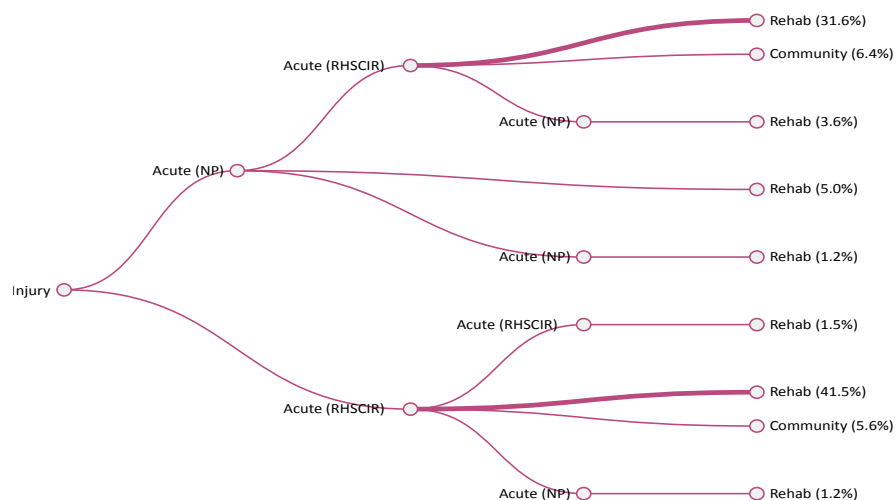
Injury

Acute (NP)

Acute (RHSCIR)

Rehab (31.6%)

Community (6.4%)

Acute (NP)

Rehab (3.6%)

Rehab (5.0%)

Acute (NP)

Rehab (1.2%)

Acute (RHSCIR)

Acute (RHSCIR)

Rehab (1.5%)

Rehab (41.5%)

Community (5.6%)

Acute (NP)

Rehab (1.2%)